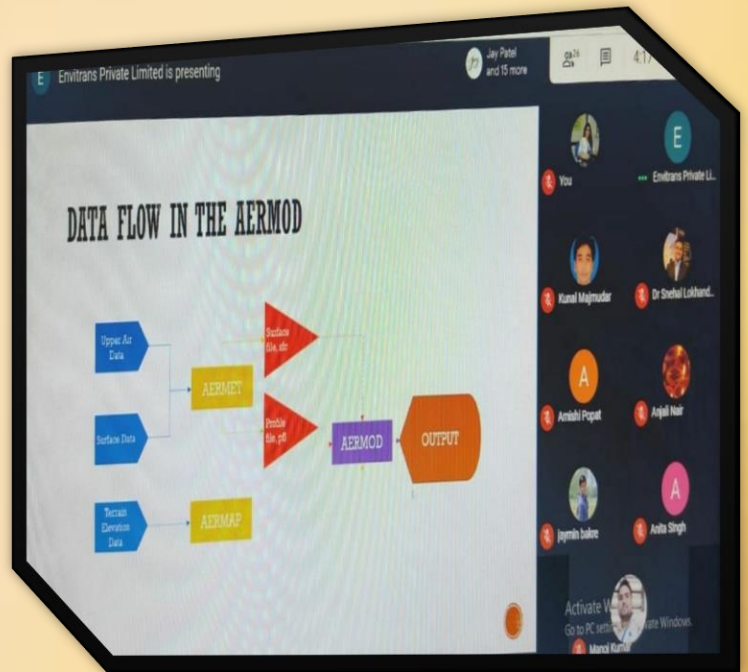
E Envitrans Private Limited is presenting

Jay Patel and 15 more

26

4:17

DATA FLOW IN THE AERMOD

Upper Air Data

Surface Data

Terrain Elevation Data

AERMET

AERMAP

Surface file, sfc

Profile file, pfl

AERMOD

OUTPUT

You

E

Envitrans Private Li...

Kunal Majmudar

Dr Snehal Lokhand...

A

Amishi Popat

Anjali Nair

Jaymin bakre

A

Anita Singh

Activate W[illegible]

Go to PC settin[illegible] ate Windows.

Manoj Kumar